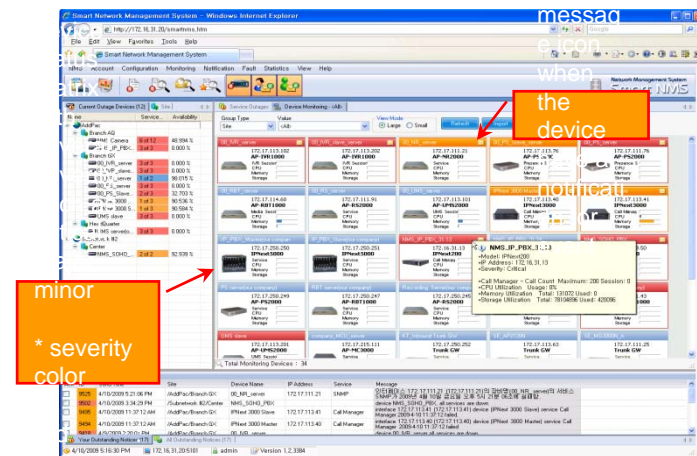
Smart Network Management System - Windows Internet Explorer

http://172.16.31.20/smartnms.htm

File Edit View Favorites Tools Help

Smart Network Management System

Configuration Monitoring Notification Fault Statistics View Help

Network Management System
Smart NMS

Current Outage Devices (52) Site

Service Outages Device Monitoring - /All

Group Type Site Value /All View Mode Large Small Refresh Export

messag e icon when the device

notificat

minor

* severity color

Site Service Availability

AddPac
Branch AS
NMS Camera 0 of 2 48.994 %
NMS_IP_PBX 2 of 3 0.000 %
Branch SK
00_IVR_server 2 of 3 0.000 %
Center
NMS_SOHO_PBX 2 of 2 92.939 %

172.17.113.102 AP-IVR1000
172.17.113.202 AP-IVR1000
172.17.111.21 AP-IVR1000
172.17.113.76 AP-PS
172.17.111.76 AP-PS2000

172.17.114.69 AP-RBT1000
172.17.111.91 AP-RS2000
172.17.113.101 AP-RS2000
172.17.113.40 IPNext3000
172.17.113.41 IPNext3000

172.17.250.250 IPNext5000
172.17.250.251 IPNext5000
172.16.31.13 IPNext2000

NMS_IP_PBX_31_13
Model: IPNext200
IP Address: 172.16.31.13
Severity: Critical
Call Manager - Call Count Maximum: 200 Session: 0
CPU Utilization Usage: 8%
Memory Utilization Total: 131072 Used: 0
Storage Utilization Total: 7810496 Used: 428096

172.17.250.249 AP-RBT1000
172.17.250.247 AP-RBT1000

172.17.113.23 AP-MC3000
172.17.215.111 AP-MC3000
172.17.113.63 Trunk GW

Total Monitoring Devices : 34

Site Device Name IP Address Service Message
4/10/2009 5:21:06 PM /AddPac/Branch GX 00_IVR_server 172.17.111.21 SNMP
4/10/2009 3:34:29 PM /Subnetwork #2/Center NMS_SOHO_PBX
4/10/2009 11:37:12 AM /AddPac/Branch GX IPNext 3000 Slave 172.17.113.41 Call Manager interface 172.17.113.41 (172.17.113.41) device (IPNext 3000 Slave) service Call Manager 2009-4-10 11:37:12 failed.
4/10/2009 11:37:12 AM /AddPac/Branch GX IPNext 3000 Master 172.17.113.40 Call Manager interface 172.17.113.40 (172.17.113.40) device (IPNext 3000 Master) service Call Manager 2009-4-10 11:37:12 failed.

Your Outstanding Notices (17) All Outstanding Notices (17)

4/10/2009 5:16:30 PM 172.16.31.20:5161 admin Version 1.2.3384